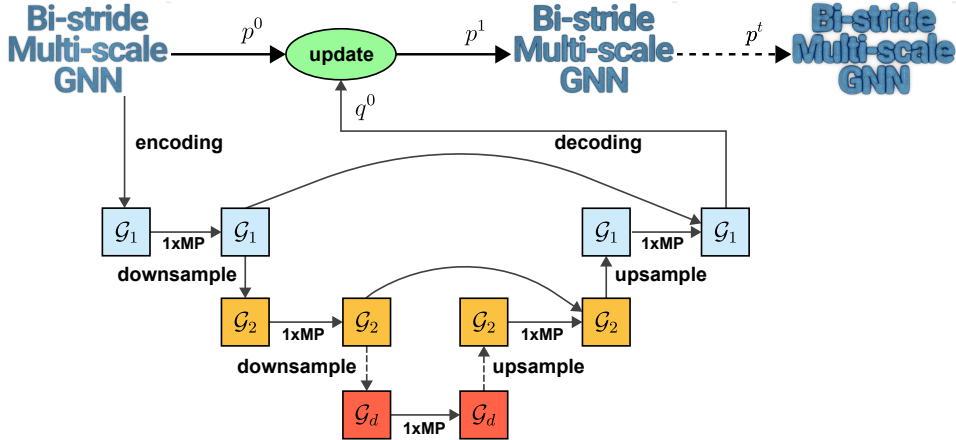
Bi-stride Multi-scale GNN

$p^0$

update

$p^1$

Bi-stride Multi-scale GNN

$p^t$

Bi-stride Multi-scale GNN

$q^0$

encoding

decoding

$\mathcal{G}_1$ 1xMP $\mathcal{G}_1$

downsample

$\mathcal{G}_2$ 1xMP $\mathcal{G}_2$

downsample

$\mathcal{G}_d$ 1xMP $\mathcal{G}_d$

upsample

$\mathcal{G}_2$ 1xMP $\mathcal{G}_2$

upsample

$\mathcal{G}_1$ 1xMP $\mathcal{G}_1$